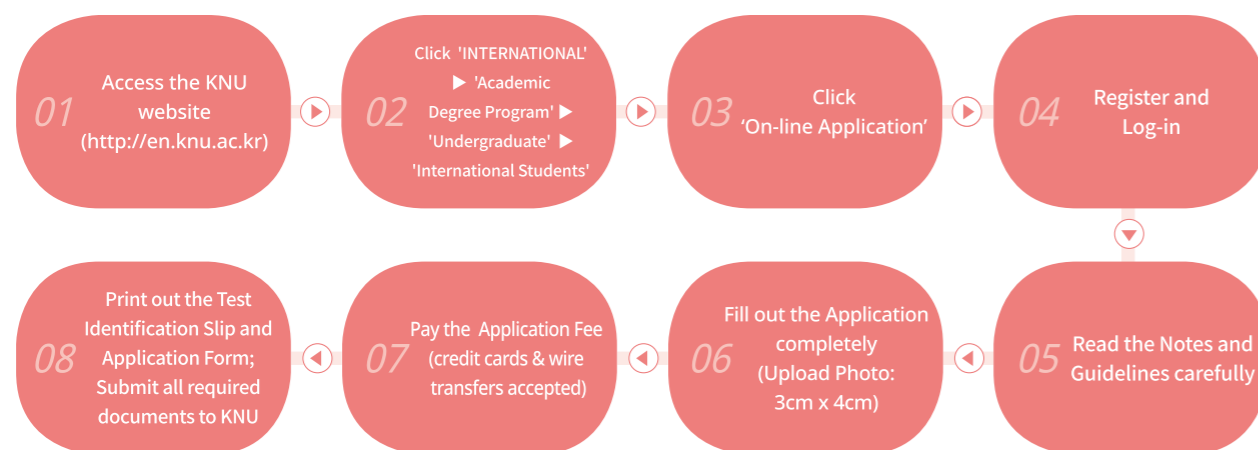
01
Access the KNU website (http://en.knu.ac.kr)

02
Click 'INTERNATIONAL' ▶ 'Academic Degree Program' ▶ 'Undergraduate' ▶ 'International Students'

03
Click 'On-line Application'

04
Register and Log-in

05
Read the Notes and Guidelines carefully

06
Fill out the Application completely (Upload Photo: 3cm x 4cm)

07
Pay the Application Fee (credit cards & wire transfers accepted)

08
Print out the Test Identification Slip and Application Form; Submit all required documents to KNU